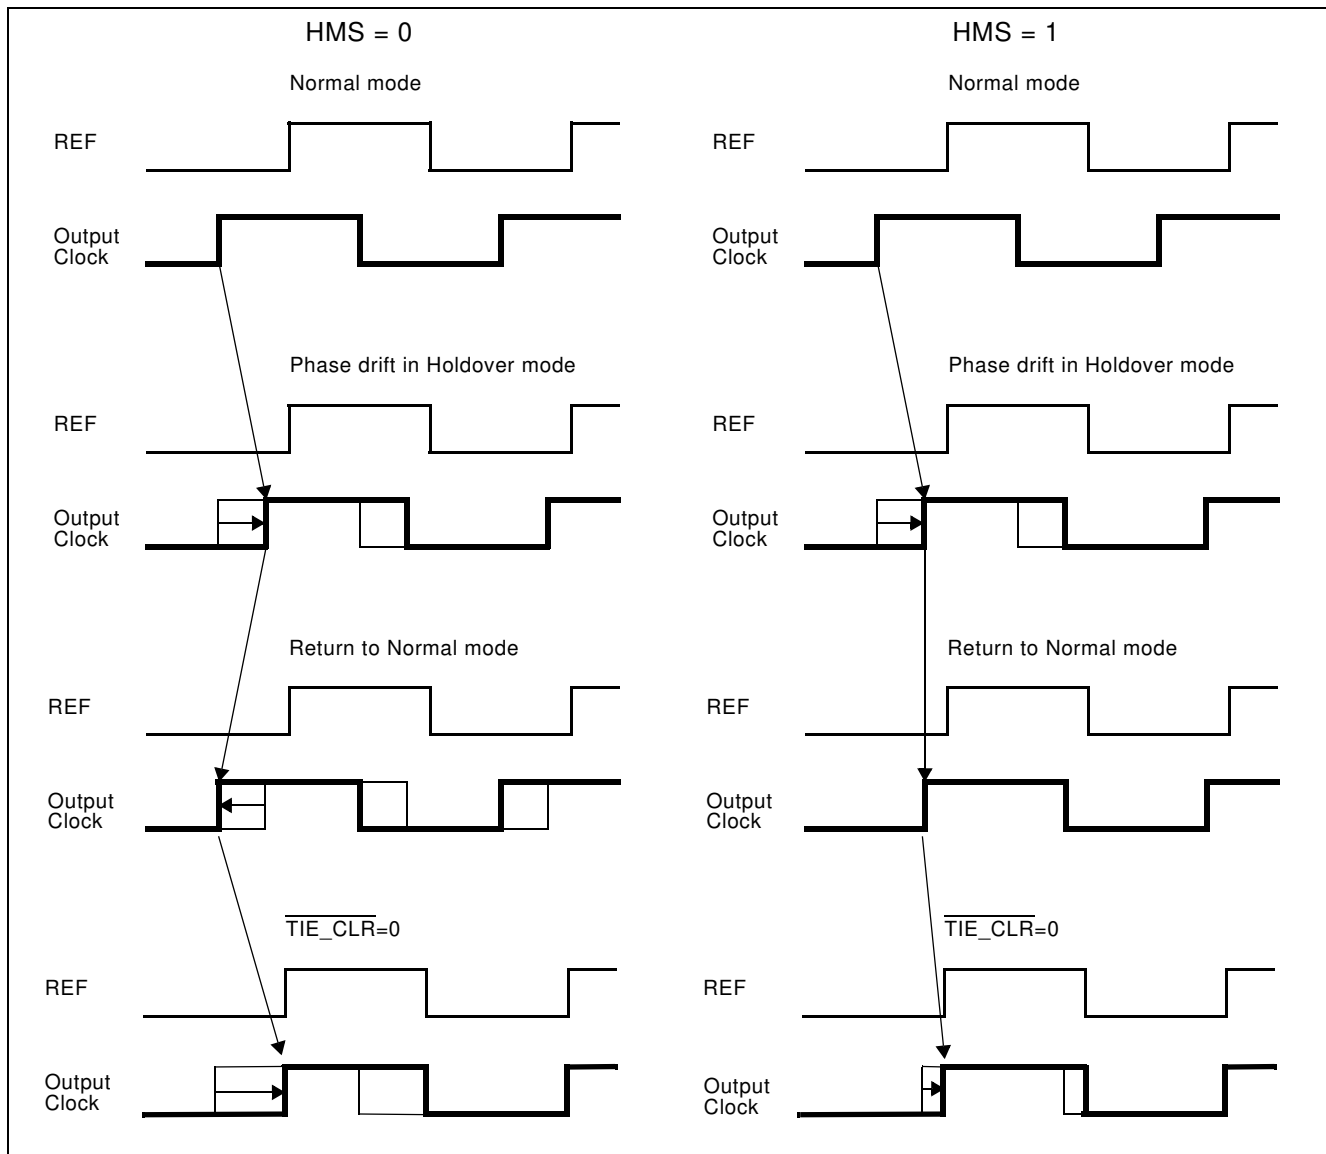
HMS = 0

Normal mode

REF

Output Clock

Phase drift in Holdover mode

REF

Output Clock

Return to Normal mode

REF

Output Clock

$\overline{TIE\_CLR}$=0

REF

Output Clock

HMS = 1

Normal mode

REF

Output Clock

Phase drift in Holdover mode

REF

Output Clock

Return to Normal mode

REF

Output Clock

$\overline{TIE\_CLR}$=0

REF

Output Clock